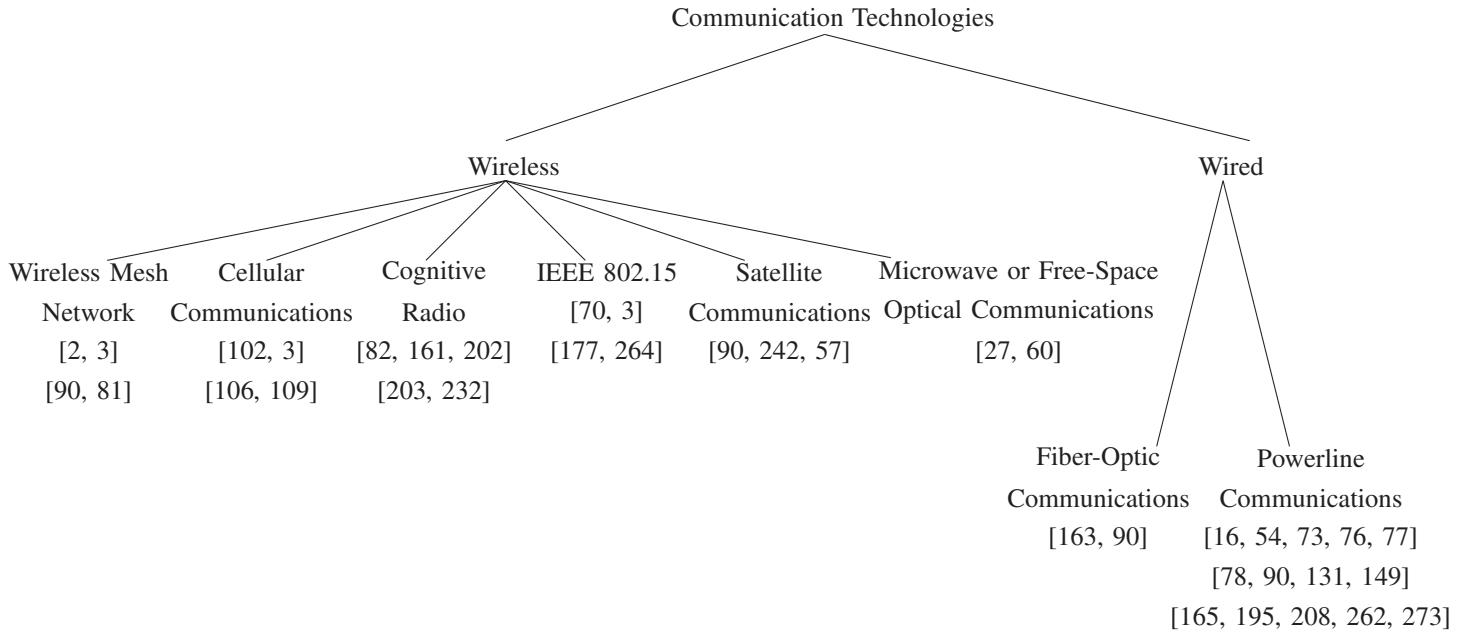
Communication Technologies

Wireless

Wired

Wireless Mesh Network [2, 3] [90, 81]

Cellular Communications [102, 3] [106, 109]

Cognitive Radio [82, 161, 202] [203, 232]

IEEE 802.15 [70, 3] [177, 264]

Satellite Communications [90, 242, 57]

Microwave or Free-Space Optical Communications [27, 60]

Fiber-Optic Communications [163, 90]

Powerline Communications [16, 54, 73, 76, 77] [78, 90, 131, 149] [165, 195, 208, 262, 273]